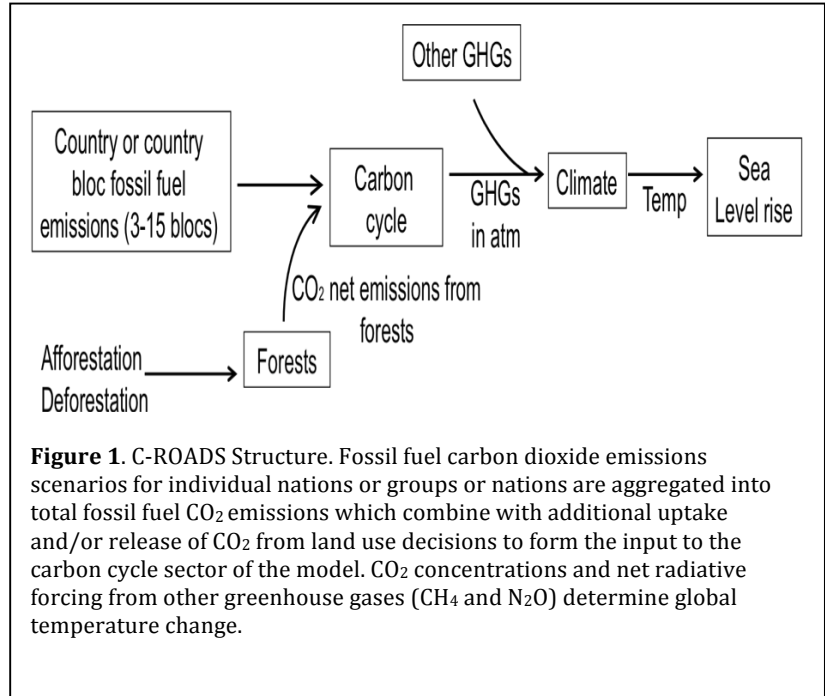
Other GHGs

Country or country bloc fossil fuel emissions (3-15 blocs)

Carbon cycle

GHGs in atm

Climate

Temp

Sea Level rise

$CO_2$ net emissions from forests

Afforestation
Deforestation

Forests

**Figure 1**. C-ROADS Structure. Fossil fuel carbon dioxide emissions scenarios for individual nations or groups or nations are aggregated into total fossil fuel $CO_2$ emissions which combine with additional uptake and/or release of $CO_2$ from land use decisions to form the input to the carbon cycle sector of the model. $CO_2$ concentrations and net radiative forcing from other greenhouse gases ($CH_4$ and $N_2O$) determine global temperature change.